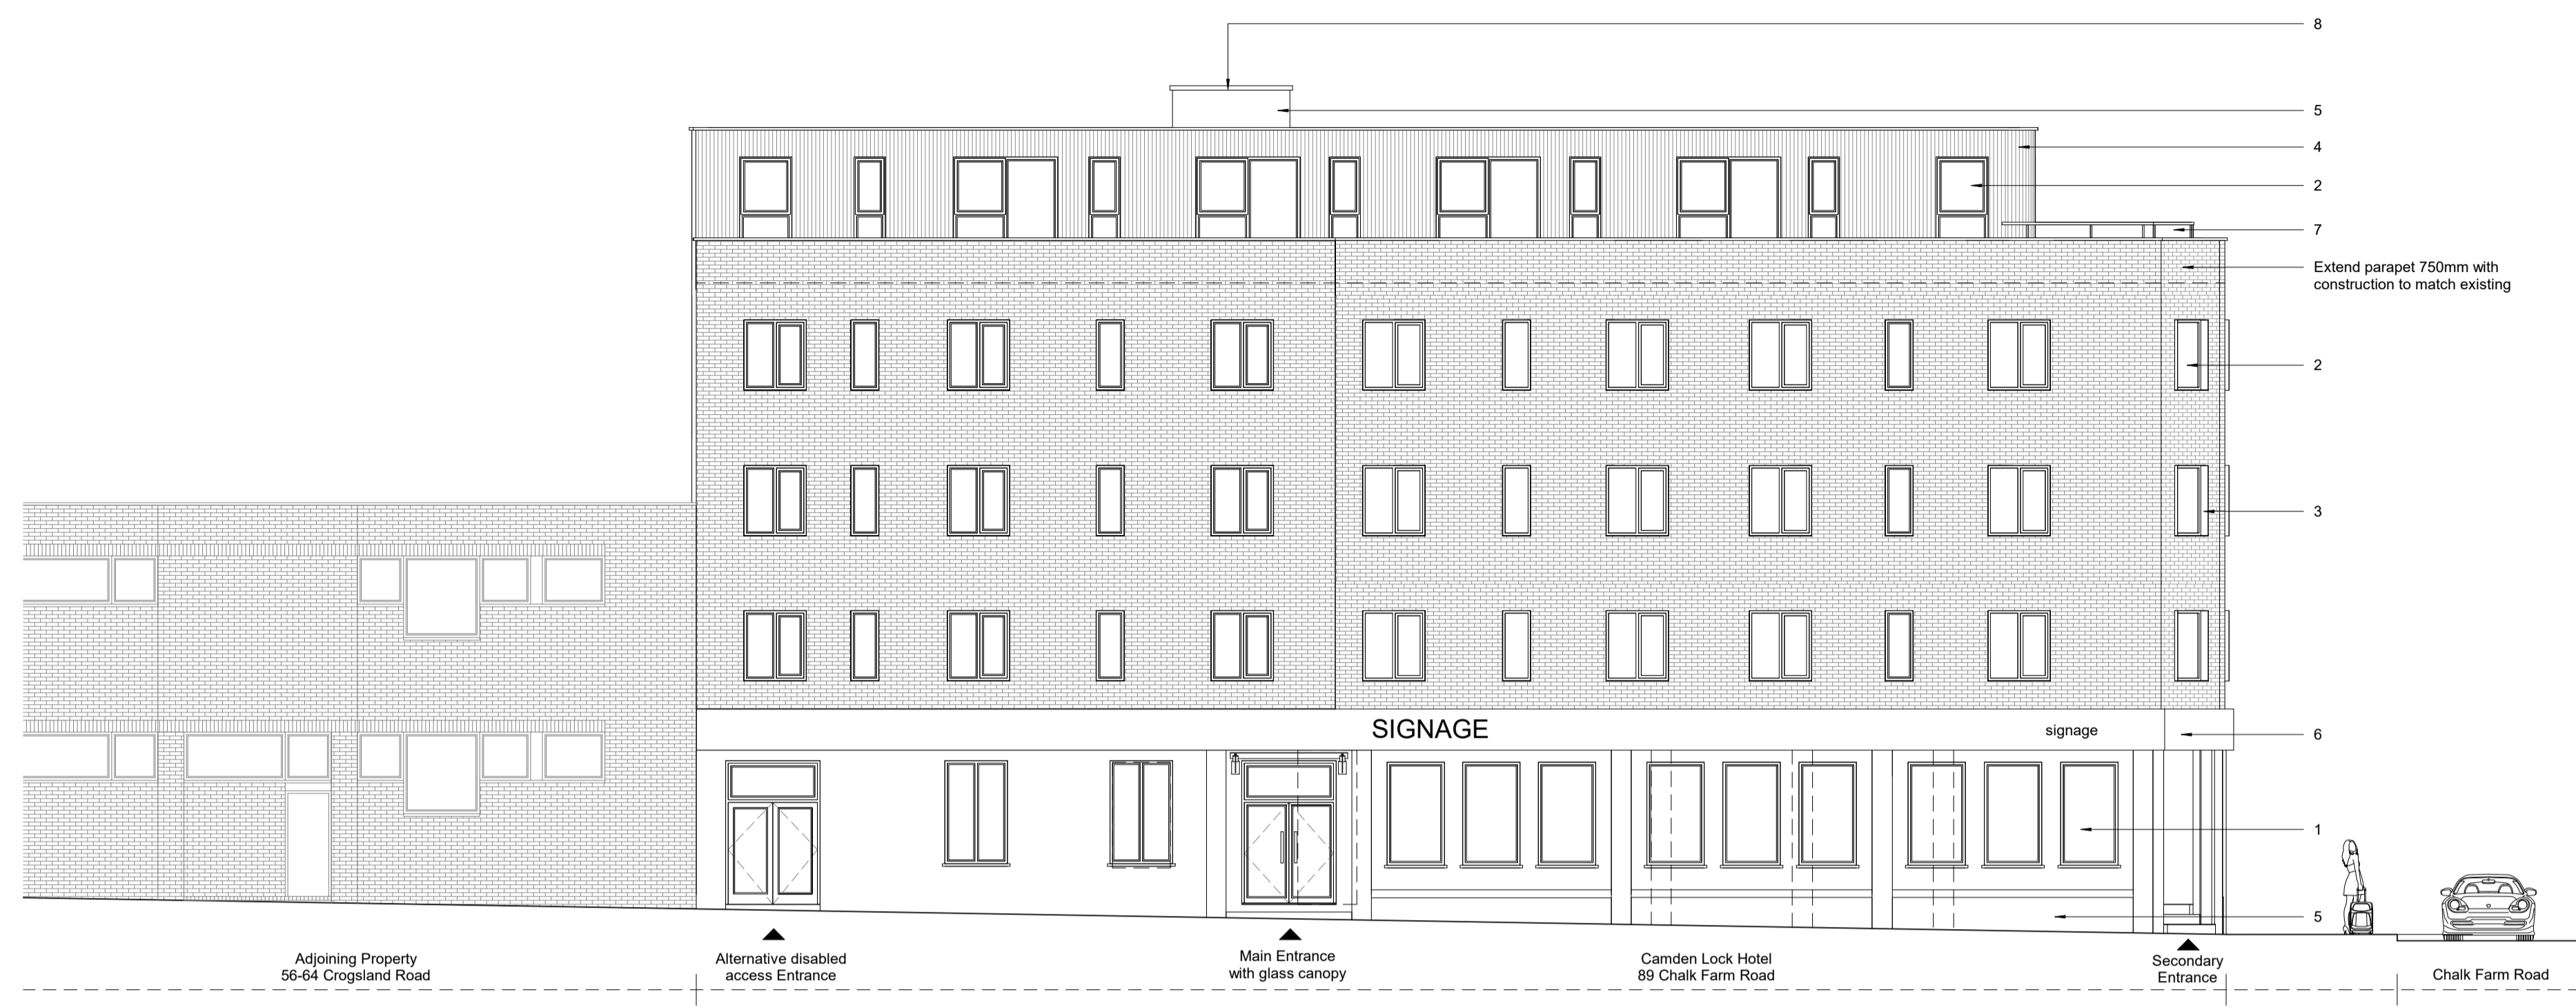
8

5

4

2

7

Extend parapet 750mm with construction to match existing

2

3

SIGNAGE

signage

6

1

5

Adjoining Property
56-64 Crogsland Road

Alternative disabled access Entrance

Main Entrance with glass canopy

Camden Lock Hotel
89 Chalk Farm Road

Secondary Entrance

Chalk Farm Road